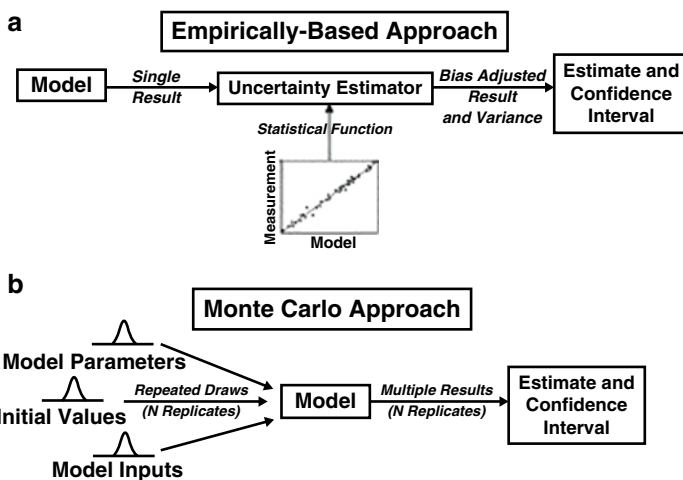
a

Empirically-Based Approach

Model

Single Result

Uncertainty Estimator

Bias Adjusted Result and Variance

Estimate and Confidence Interval

Statistical Function

Measurement

Model

b

Monte Carlo Approach

Model Parameters

Initial Values

Repeated Draws (N Replicates)

Model

Multiple Results (N Replicates)

Estimate and Confidence Interval

Model Inputs